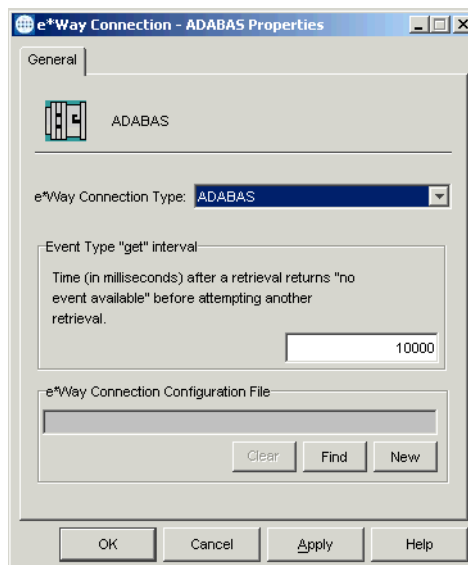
e*Way Connection - ADABAS Properties

General

ADABAS

e*Way Connection Type: ADABAS

Event Type "get" interval

Time (in milliseconds) after a retrieval returns "no event available" before attempting another retrieval.

10000

e*Way Connection Configuration File

Clear

Find

New

OK

Cancel

Apply

Help